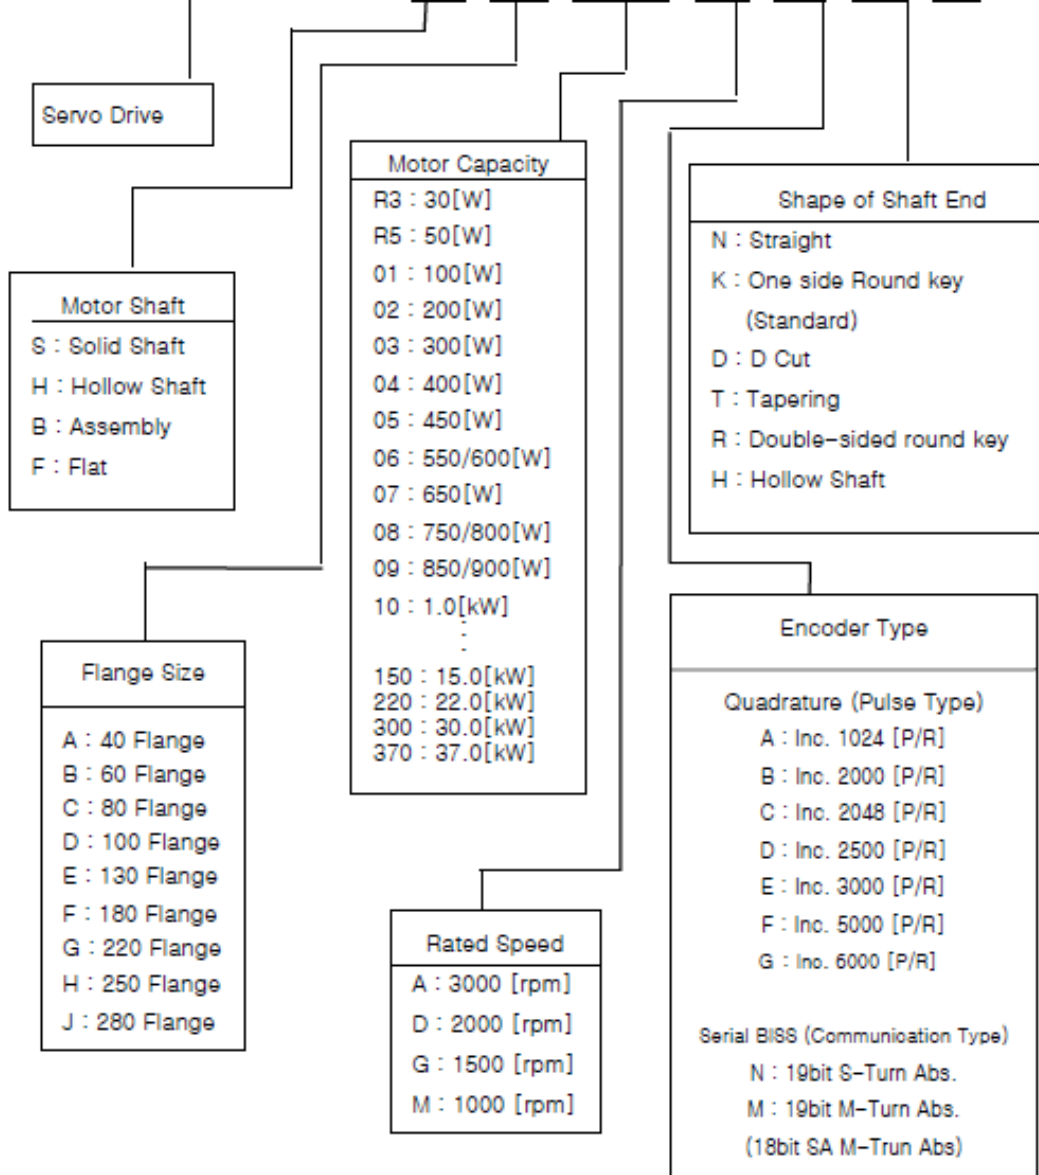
Servo Drive

Motor Shaft
S : Solid Shaft
H : Hollow Shaft
B : Assembly
F : Flat

Flange Size
A : 40 Flange
B : 60 Flange
C : 80 Flange
D : 100 Flange
E : 130 Flange
F : 180 Flange
G : 220 Flange
H : 250 Flange
J : 280 Flange

Motor Capacity
R3 : 30[W]
R5 : 50[W]
01 : 100[W]
02 : 200[W]
03 : 300[W]
04 : 400[W]
05 : 450[W]
06 : 550/600[W]
07 : 650[W]
08 : 750/800[W]
09 : 850/900[W]
10 : 1.0[kW]
⋮
150 : 15.0[kW]
220 : 22.0[kW]
300 : 30.0[kW]
370 : 37.0[kW]

Rated Speed
A : 3000 [rpm]
D : 2000 [rpm]
G : 1500 [rpm]
M : 1000 [rpm]

Shape of Shaft End
N : Straight
K : One side Round key (Standard)
D : D Cut
T : Tapering
R : Double-sided round key
H : Hollow Shaft

Encoder Type
Quadrature (Pulse Type)
A : Inc. 1024 [P/R]
B : Inc. 2000 [P/R]
C : Inc. 2048 [P/R]
D : Inc. 2500 [P/R]
E : Inc. 3000 [P/R]
F : Inc. 5000 [P/R]
G : Inc. 6000 [P/R]

Serial BISS (Communioation Type)
N : 19bit S-Turn Abs.
M : 19bit M-Turn Abs.
(18bit SA M-Trun Abs)